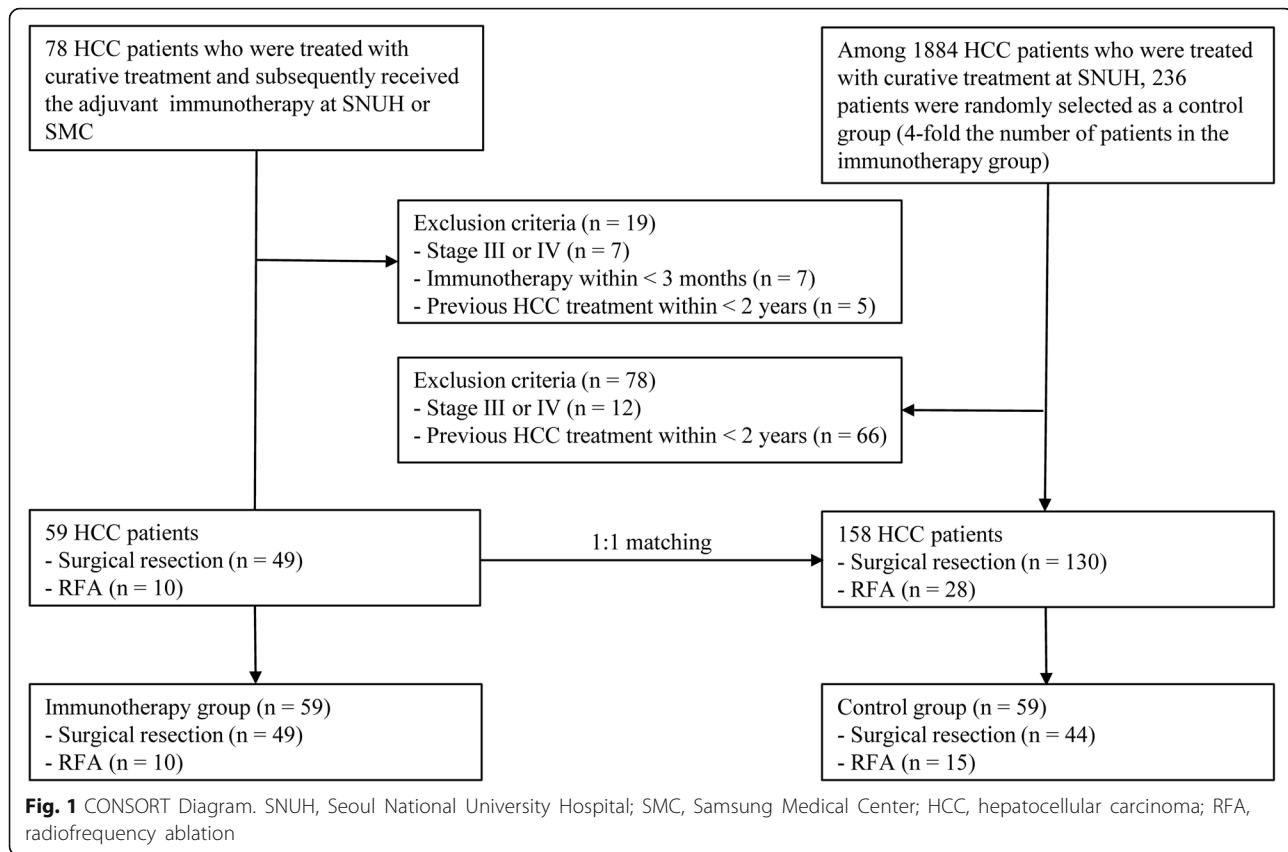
78 HCC patients who were treated with curative treatment and subsequently received the adjuvant immunotherapy at SNUH or SMC

Among 1884 HCC patients who were treated with curative treatment at SNUH, 236 patients were randomly selected as a control group (4-fold the number of patients in the immunotherapy group)

Exclusion criteria (n = 19)
- Stage III or IV (n = 7)
- Immunotherapy within < 3 months (n = 7)
- Previous HCC treatment within < 2 years (n = 5)

Exclusion criteria (n = 78)
- Stage III or IV (n = 12)
- Previous HCC treatment within < 2 years (n = 66)

59 HCC patients
- Surgical resection (n = 49)
- RFA (n = 10)

1:1 matching

158 HCC patients
- Surgical resection (n = 130)
- RFA (n = 28)

Immunotherapy group (n = 59)
- Surgical resection (n = 49)
- RFA (n = 10)

Control group (n = 59)
- Surgical resection (n = 44)
- RFA (n = 15)

**Fig. 1** CONSORT Diagram. SNUH, Seoul National University Hospital; SMC, Samsung Medical Center; HCC, hepatocellular carcinoma; RFA, radiofrequency ablation